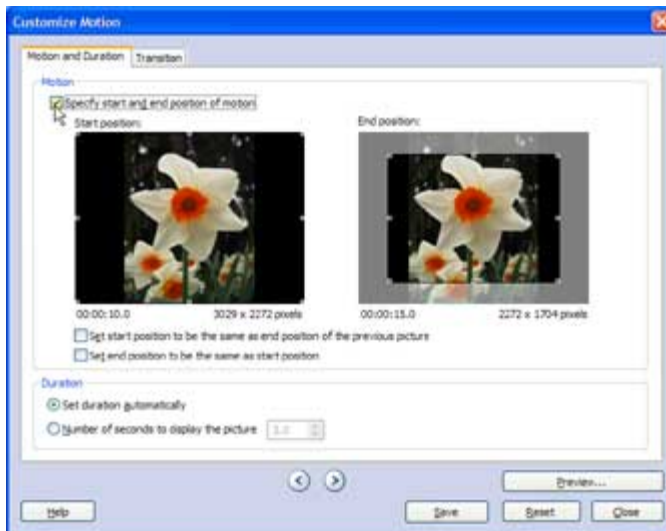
Customize Motion

Motion and Duration | Transition

Motion

Specify start and end position of motion

Start position:

End position:

00:00:10.0

3029 x 2272 pixels

00:00:15.0

2272 x 1704 pixels

Set start position to be the same as end position of the previous picture

Set end position to be the same as start position

Duration

Set duration automatically

Number of seconds to display the picture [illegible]

Preview...

Help

Save

Reset

Close